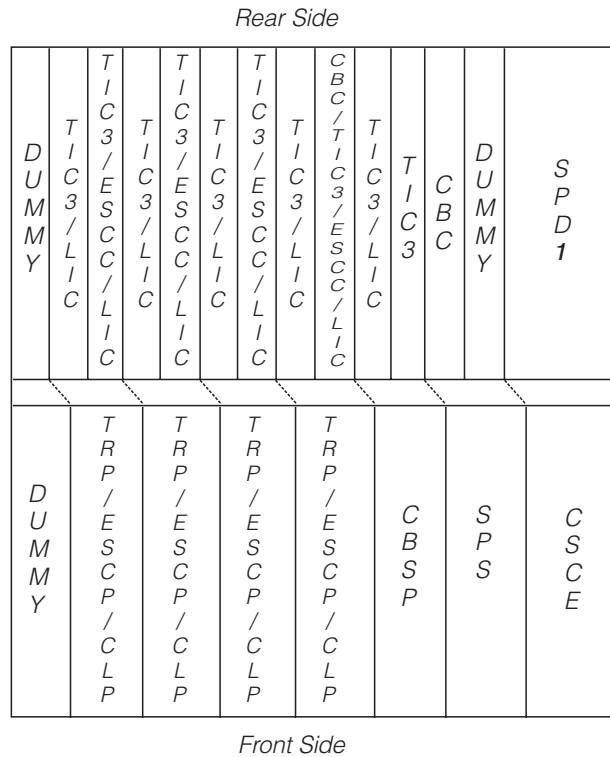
Rear Side

| DUMMY | TIC3/LIC | TIC3/ESCC/LIC | TIC3/LIC | TIC3/ESCC/LIC | TIC3/LIC | TIC3/ESCC/LIC | TIC3/LIC | CBC/TIC3/ESCC/LIC | TIC3/LIC | TIC3 | CBC | DUMMY | SPD1 |
|---|---|---|---|---|---|---|---|---|---|---|---|---|---|

| DUMMY | TRP/ESCP/CLP | TRP/ESCP/CLP | TRP/ESCP/CLP | TRP/ESCP/CLP | CBSP | SPS | CSCE |
|---|---|---|---|---|---|---|---|

Front Side